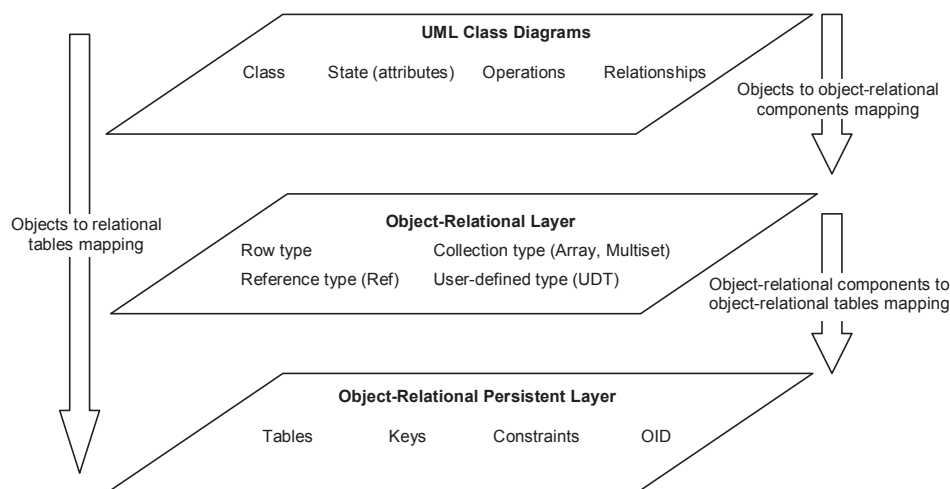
UML Class Diagrams

Class State (attributes) Operations Relationships

Objects to object-relational components mapping

Objects to relational tables mapping

Object-Relational Layer

Row type Collection type (Array, Multiset)

Reference type (Ref) User-defined type (UDT)

Object-relational components to object-relational tables mapping

Object-Relational Persistent Layer

Tables Keys Constraints OID